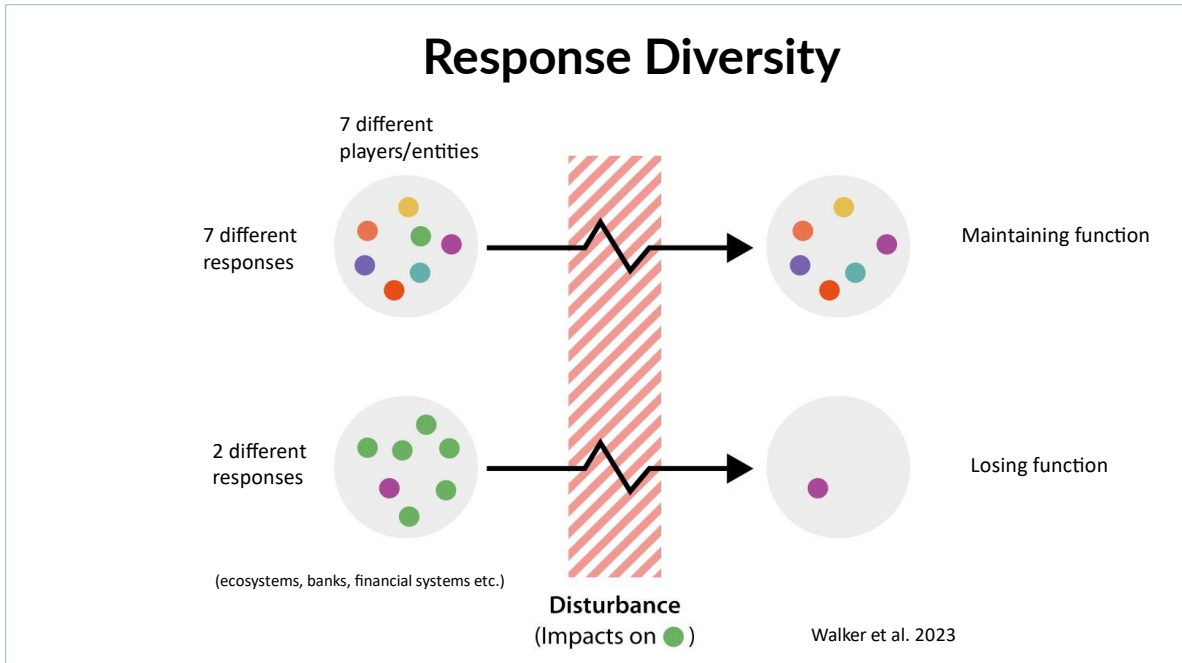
Response Diversity

7 different players/entities

7 different responses

Maintaining function

2 different responses

Losing function

(ecosystems, banks, financial systems etc.)

Disturbance
(Impacts on )

Walker et al. 2023